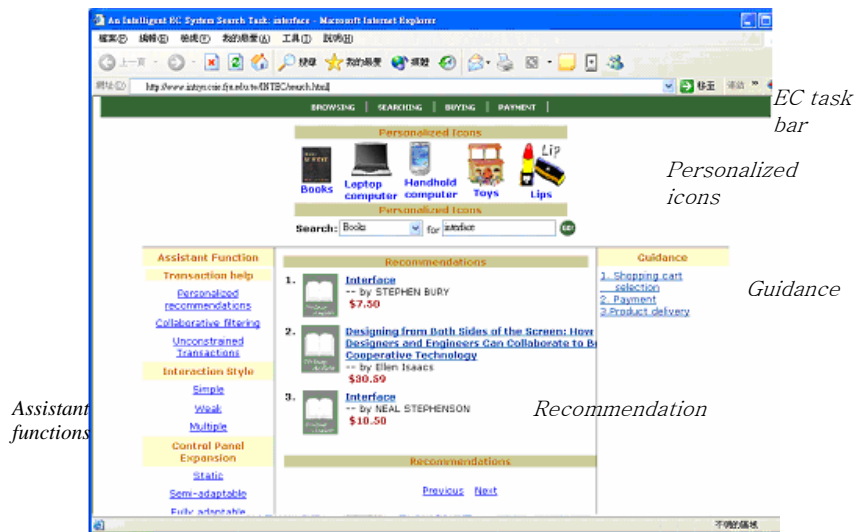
An Intelligent EC System Search Task: interface - Microsoft Internet Explorer

檔案(F) 編輯(E) 檢視(V) 我的最愛(A) 工具(T) 說明(H)

上一頁 搜尋 我的最愛 媒體

網址(D) http://www.intsys.csie.fju.edu.tw/INTEC/search.html 移至 連結

BROWSING | SEARCHING | BUYING | PAYMENT |

EC task bar

Personalized Icons

Books Laptop computer Handhold computer Toys Lips

Personalized Icons

Personalized icons

Search: Books for interface GO

Assistant Function
Transaction help
Personalized recommendations
Collaborative filtering
Unconstrained Transactions
Interaction Style
Simple
Weak
Multiple
Control Panel Expansion
Static
Semi-adaptable
Fully adaptable

Recommendations

1. Interface
-- by STEPHEN BURY
$7.50

2. Designing from Both Sides of the Screen: How Designers and Engineers Can Collaborate to Bu Cooperative Technology
-- by Ellen Isaacs
$30.59

3. Interface
-- by NEAL STEPHENSON
$10.50

Recommendations

Previous Next

Guidance
1. Shopping cart selection
2. Payment
3.Product delivery

Guidance

Recommendation

Assistant functions

不明的區域